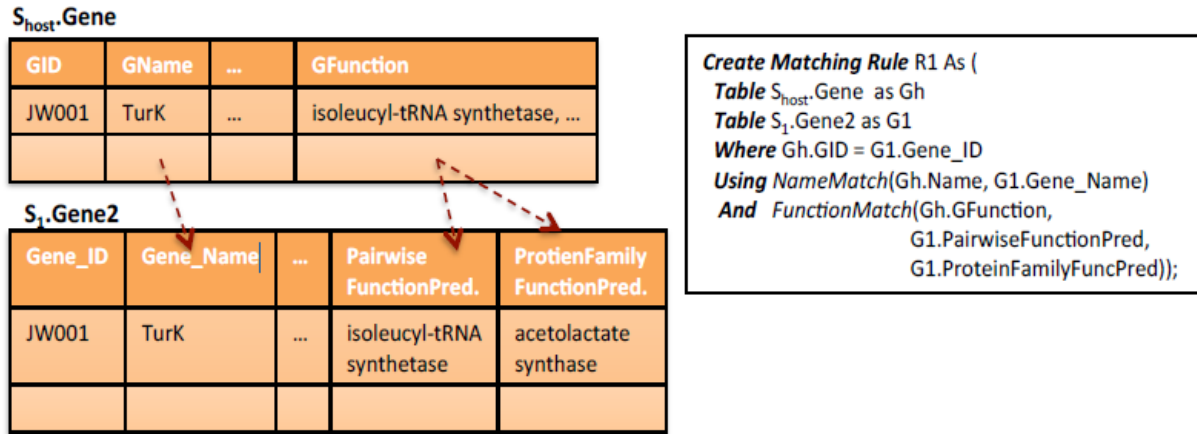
$S_{host}$.Gene

| GID | GName | … | GFunction |
|---|---|---|---|
| JW001 | TurK | … | isoleucyl-tRNA synthetase, … |
| | | | |

$S_1$.Gene2

| Gene_ID | Gene_Name | … | Pairwise FunctionPred. | ProtienFamily FunctionPred. |
|---|---|---|---|---|
| JW001 | TurK | … | isoleucyl-tRNA synthetase | acetolactate synthase |
| | | | | |

**Create Matching Rule** R1 As (
**Table** $S_{host}$.Gene as Gh
**Table** $S_1$.Gene2 as G1
**Where** Gh.GID = G1.Gene_ID
**Using** NameMatch(Gh.Name, G1.Gene_Name)
**And** FunctionMatch(Gh.GFunction, G1.PairwiseFunctionPred, G1.ProteinFamilyFuncPred));